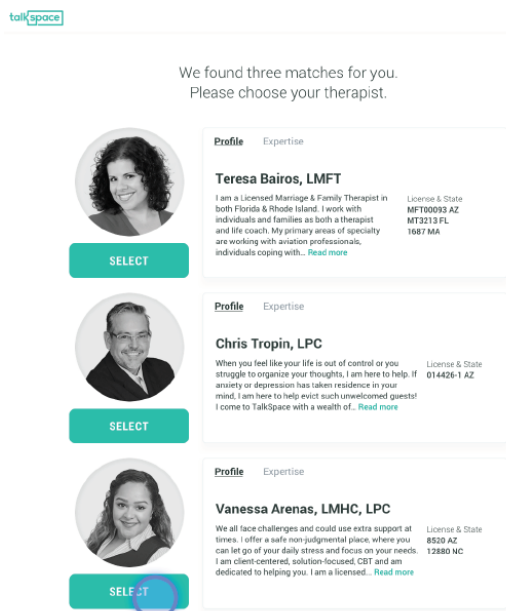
talkspace

We found three matches for you.
Please choose your therapist.

SELECT

Profile Expertise

Teresa Bairos, LMFT

I am a Licensed Marriage & Family Therapist in both Florida & Rhode Island. I work with individuals and families as both a therapist and life coach. My primary areas of specialty are working with aviation professionals, individuals coping with... Read more

License & State
MFT00093 AZ
MT3213 FL
1687 MA

SELECT

Profile Expertise

Chris Tropin, LPC

When you feel like your life is out of control or you struggle to organize your thoughts, I am here to help. If anxiety or depression has taken residence in your mind, I am here to help evict such unwelcomed guests! I come to TalkSpace with a wealth of... Read more

License & State
014426-1 AZ

SELECT

Profile Expertise

Vanessa Arenas, LMHC, LPC

We all face challenges and could use extra support at times. I offer a safe non-judgmental place, where you can let go of your daily stress and focus on your needs. I am client-centered, solution-focused, CBT and am dedicated to helping you. I am a licensed... Read more

License & State
8520 AZ
12880 NC